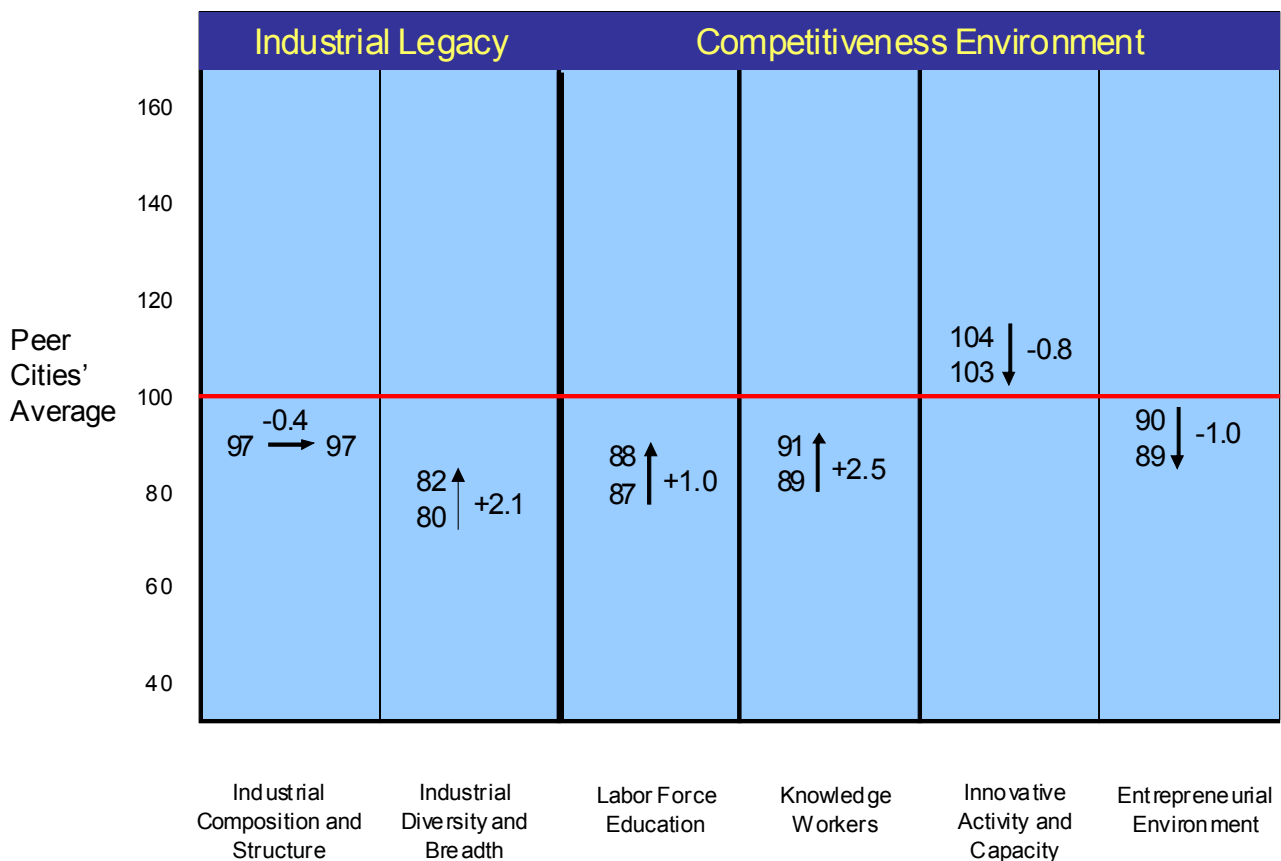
Industrial Legacy

Competitiveness Environment

160

140

120

Peer Cities' Average

100

80

60

40

97 -0.4 97

82
80 +2.1

88
87 +1.0

91
89 +2.5

104
103 -0.8

90
89 -1.0

Industrial Composition and Structure

Industrial Diversity and Breadth

Labor Force Education

Knowledge Workers

Innovative Activity and Capacity

Entrepreneurial Environment